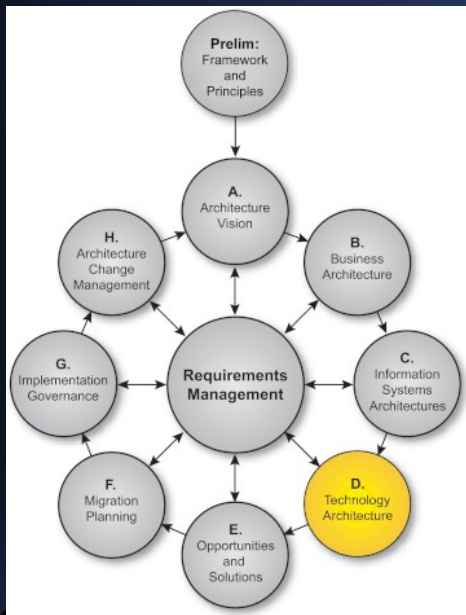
Prelim:
Framework and Principles

A.
Architecture Vision

H.
Architecture Change Management

B.
Business Architecture

G.
Implementation Governance

Requirements Management

C.
Information Systems Architectures

F.
Migration Planning

D.
Technology Architecture

E.
Opportunities and Solutions